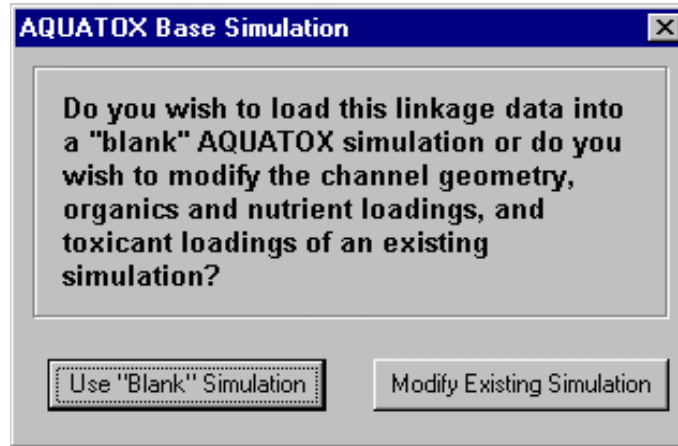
AQUATOX Base Simulation

Do you wish to load this linkage data into a "blank" AQUATOX simulation or do you wish to modify the channel geometry, organics and nutrient loadings, and toxicant loadings of an existing simulation?

Use "Blank" Simulation

Modify Existing Simulation